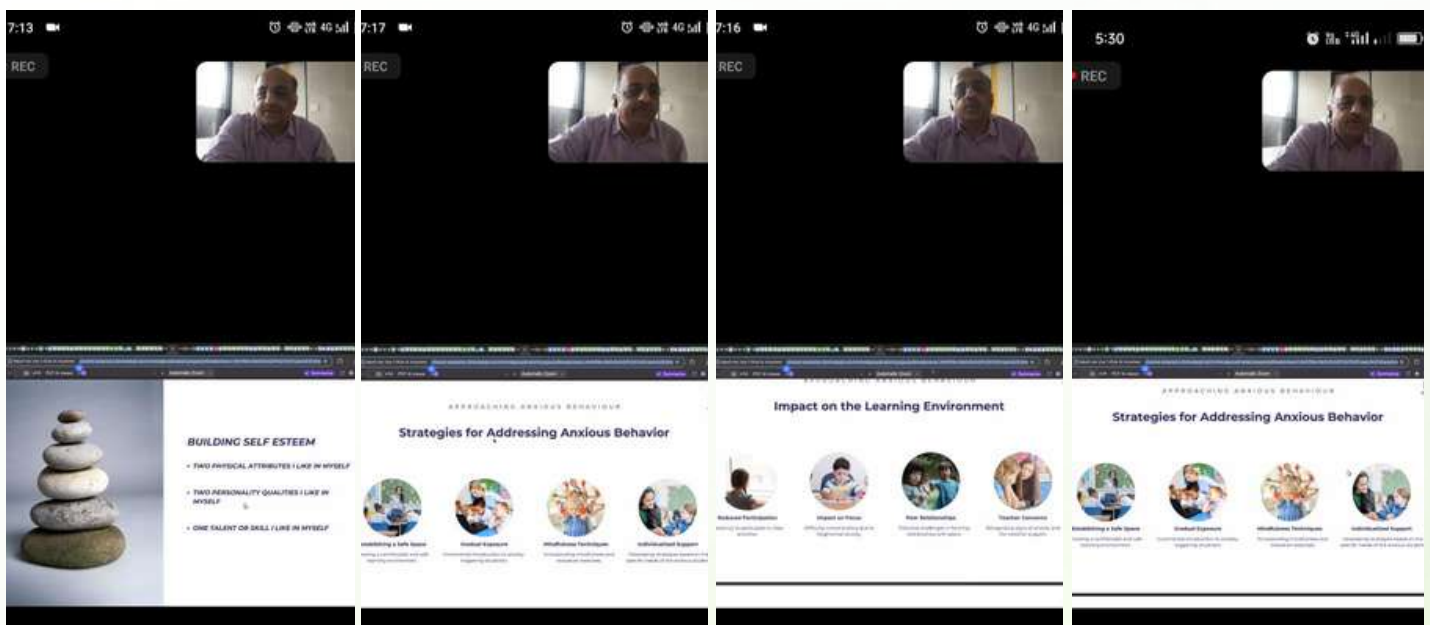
7:13

REC

BUILDING SELF ESTEEM

• TWO PHYSICAL ATTRIBUTES I LIKE IN MYSELF

• TWO PERSONALITY QUALITIES I LIKE IN MYSELF

• ONE TALENT OR SKILL I LIKE IN MYSELF

7:17

REC

APPROACHING ANXIOUS BEHAVIOUR

Strategies for Addressing Anxious Behavior

Establishing a Safe Space

Gradual Exposure

Mindfulness Techniques

Individualized Support

7:16

REC

APPROACHING ANXIOUS BEHAVIOUR

Impact on the Learning Environment

Reduced Participation

Impact on Focus

Peer Relationships

Teacher Concerns

5:30

REC

APPROACHING ANXIOUS BEHAVIOUR

Strategies for Addressing Anxious Behavior

Establishing a Safe Space

Gradual Exposure

Mindfulness Techniques

Individualized Support